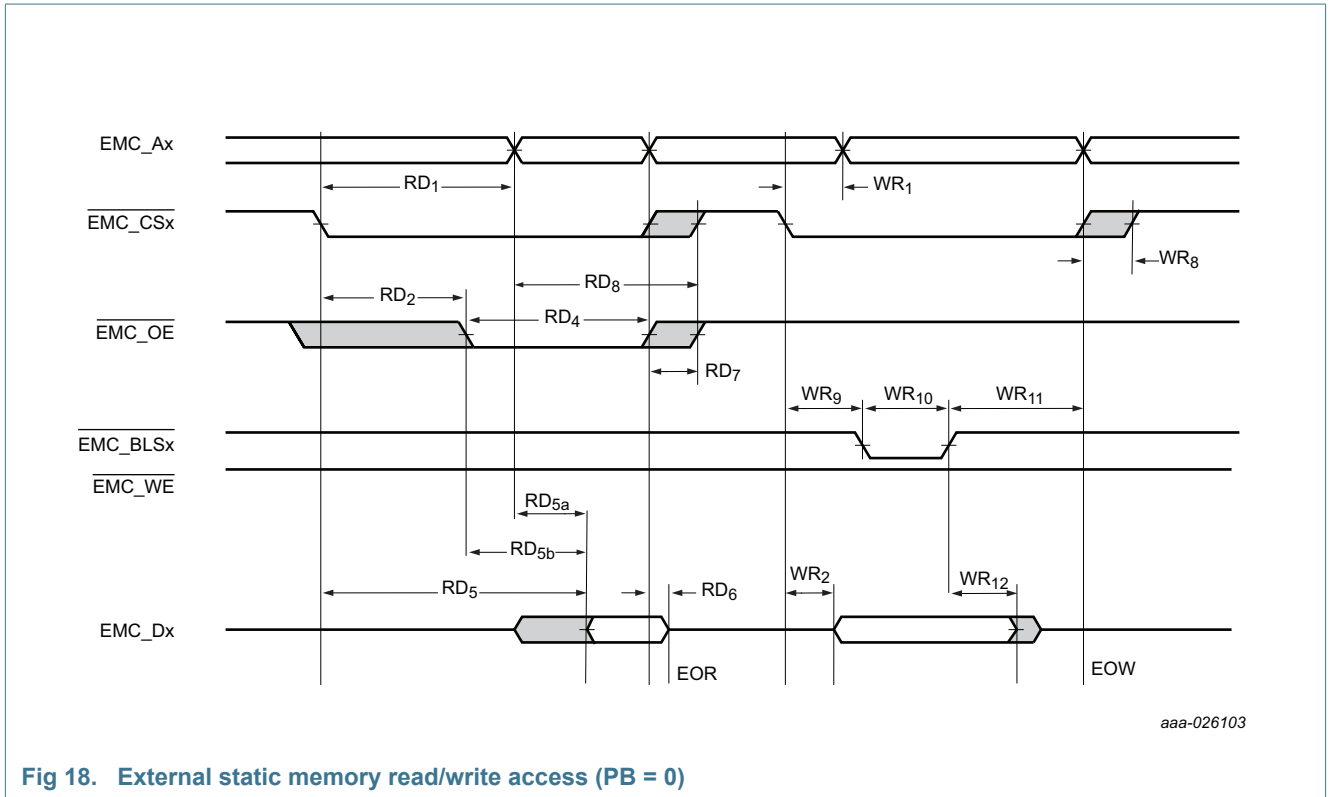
EMC_Ax

$RD_1$

$WR_1$

$\overline{EMC\_CSx}$

$WR_8$

$RD_8$

$RD_2$

$RD_4$

$\overline{EMC\_OE}$

$RD_7$

$WR_9$

$WR_{10}$

$WR_{11}$

$\overline{EMC\_BLSx}$

$\overline{EMC\_WE}$

$RD_{5a}$

$RD_{5b}$

$WR_2$

$WR_{12}$

$RD_5$

$RD_6$

EMC_Dx

EOR

EOW

aaa-026103

Fig 18. External static memory read/write access (PB = 0)